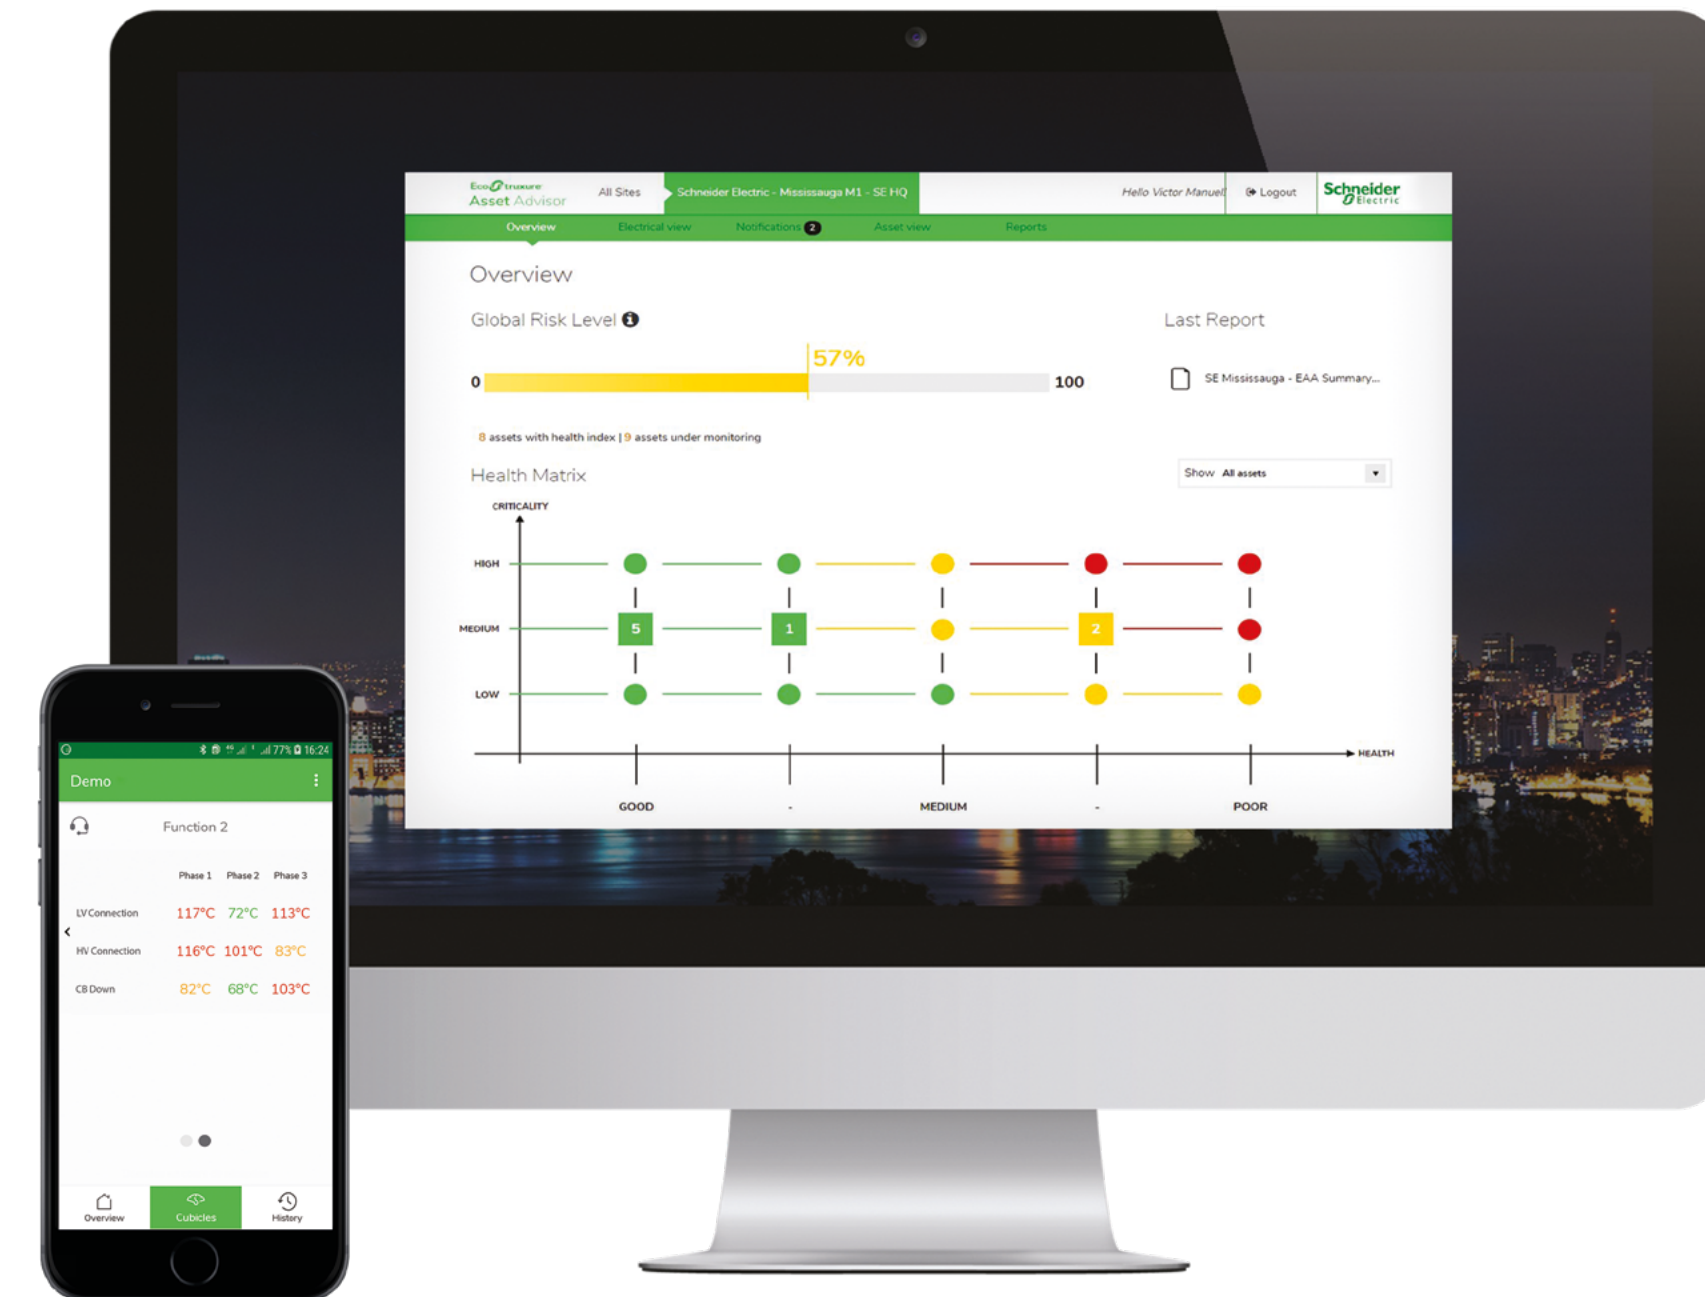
EcoStruxure Asset Advisor
All Sites
Schneider Electric - Mississauga M1 - SE HQ
Hello Victor Manuel
Logout
Schneider Electric

Overview
Electrical view
Notifications 2
Asset view
Reports

Overview

Global Risk Level

57%

0

100

Last Report

SE Mississauga - EAA Summary...

8 assets with health index | 9 assets under monitoring

Health Matrix

Show All assets

CRITICALITY

HIGH

MEDIUM

LOW

5

1

2

HEALTH

GOOD

-

MEDIUM

-

POOR

77% 16:24

Demo

Function 2

| | Phase 1 | Phase 2 | Phase 3 |
|---|---|---|---|
| LV Connection | 117°C | 72°C | 113°C |
| HV Connection | 116°C | 101°C | 83°C |
| CB Down | 82°C | 68°C | 103°C |

Overview
Cubicles
History